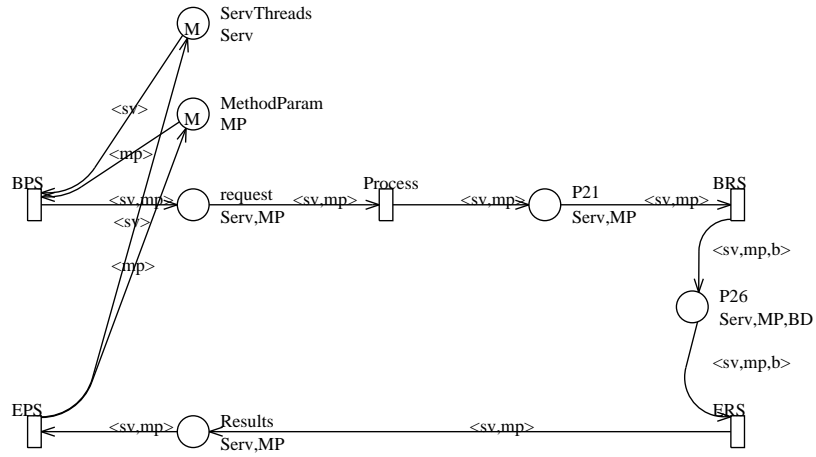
M
ServThreads
Serv

M
MethodParam
MP

<sv>
<mp>
BPS
<sv,mp>
<sv>
request
Serv,MP
<sv,mp>
Process
<sv,mp>
P21
Serv,MP
<sv,mp>
BRS
<mp>
<sv,mp,b>
P26
Serv,MP,BD
<sv,mp,b>
EPS
<sv,mp>
Results
Serv,MP
<sv,mp>
ERS